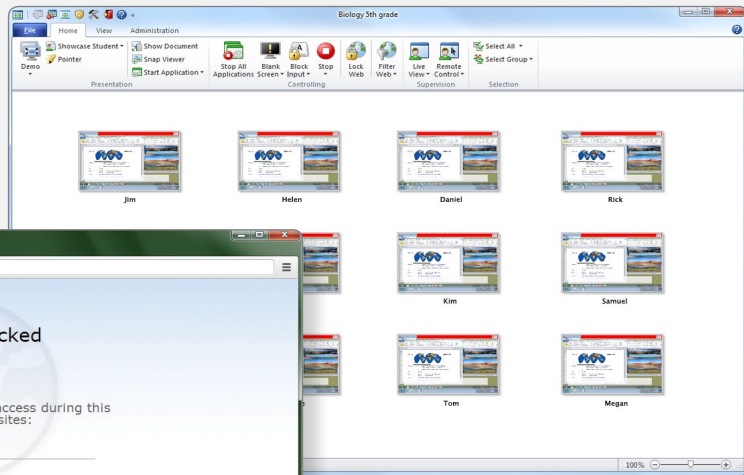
Biology 5th grade

File
Home
View
Administration

Demo
Showcase Student
Pointer
Show Document
Snap Viewer
Start Application
Presentation

Stop All Applications
Blank Screen
Block Input
Stop
Lock Web
Filter Web
Controlling

Live View
Remote Control
Supervision

Select All
Select Group
Selection

Jim
Helen
Daniel
Rick
Kim
Samuel
Tom
Megan

cked

access during this
sites:

100%